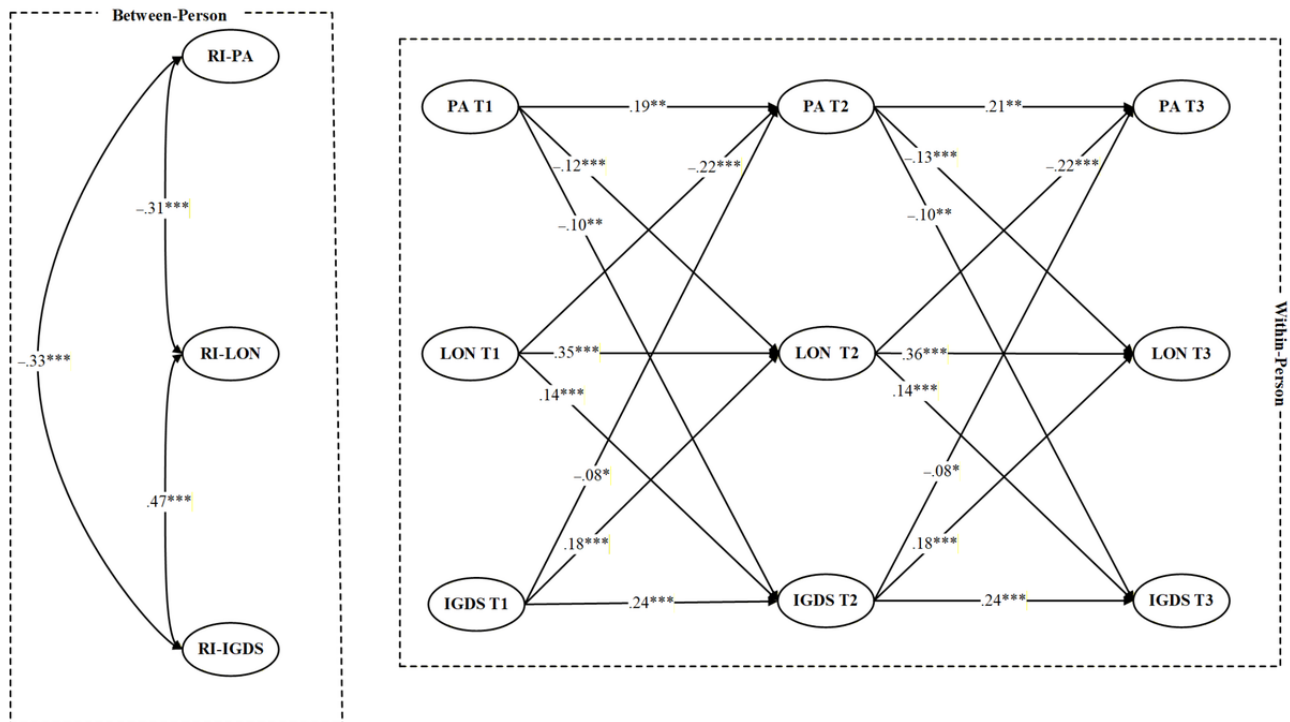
Between-Person

RI-PA

–.31***

RI-LON

.47***

RI-IGDS

–.33***

Within-Person

PA T1

.19**

PA T2

.21**

PA T3

–.12***

–.22***

–.13***

–.22***

–.10**

–.10**

LON T1

.35***

LON T2

.36***

LON T3

.14***

.14***

–.08*

–.08*

.18***

.18***

IGDS T1

.24***

IGDS T2

.24***

IGDS T3